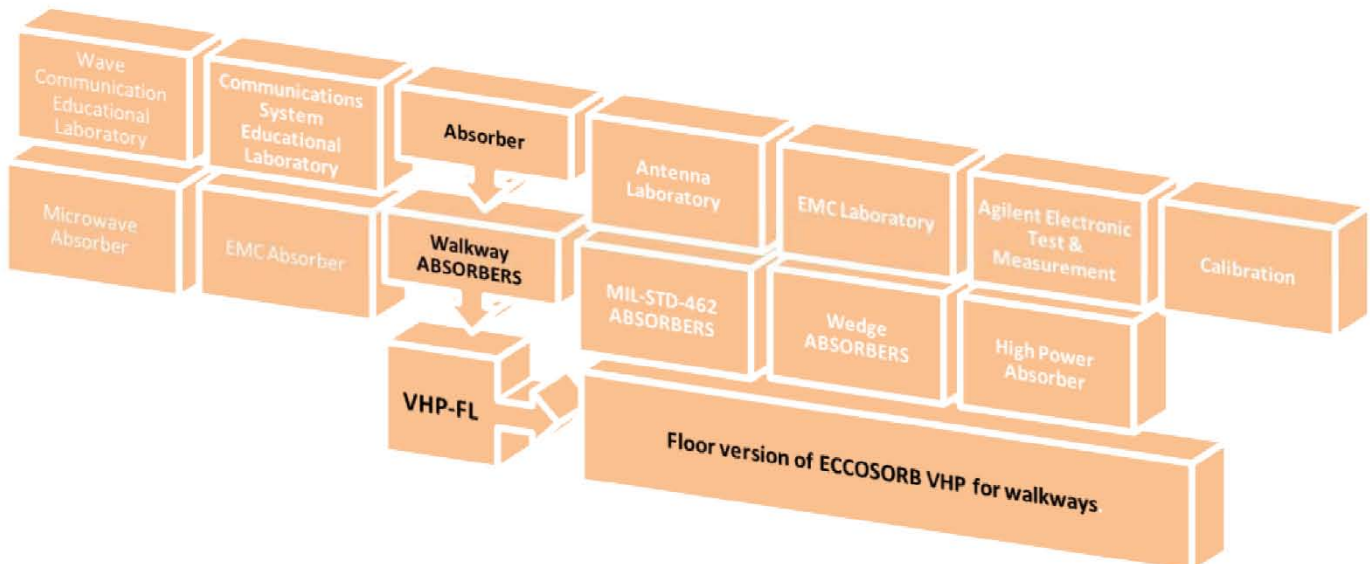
Wave Communication Educational Laboratory

Communications System Educational Laboratory

Absorber

Antenna Laboratory

EMC Laboratory

Agilent Electronic Test & Measurement

Calibration

Microwave Absorber

EMC Absorber

Walkway ABSORBERS

MIL-STD-462 ABSORBERS

Wedge ABSORBERS

High Power Absorber

VHP-FL

Floor version of ECCOSORB VHP for walkways